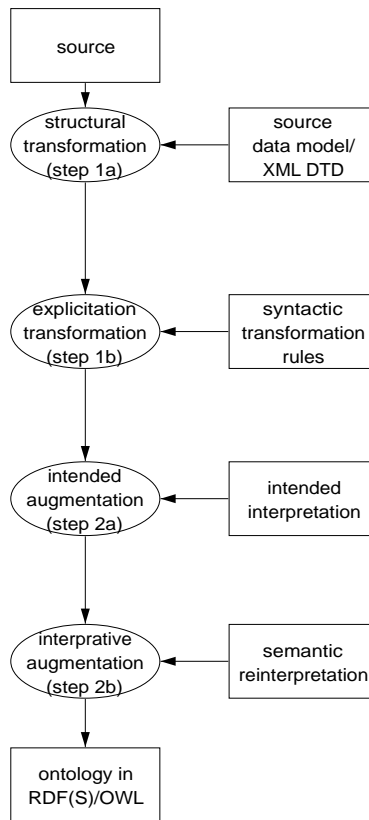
source

structural transformation (step 1a)

source data model/ XML DTD

explicitation transformation (step 1b)

syntactic transformation rules

intended augmentation (step 2a)

intended interpretation

interpretative augmentation (step 2b)

semantic reinterpretation

ontology in RDF(S)/OWL